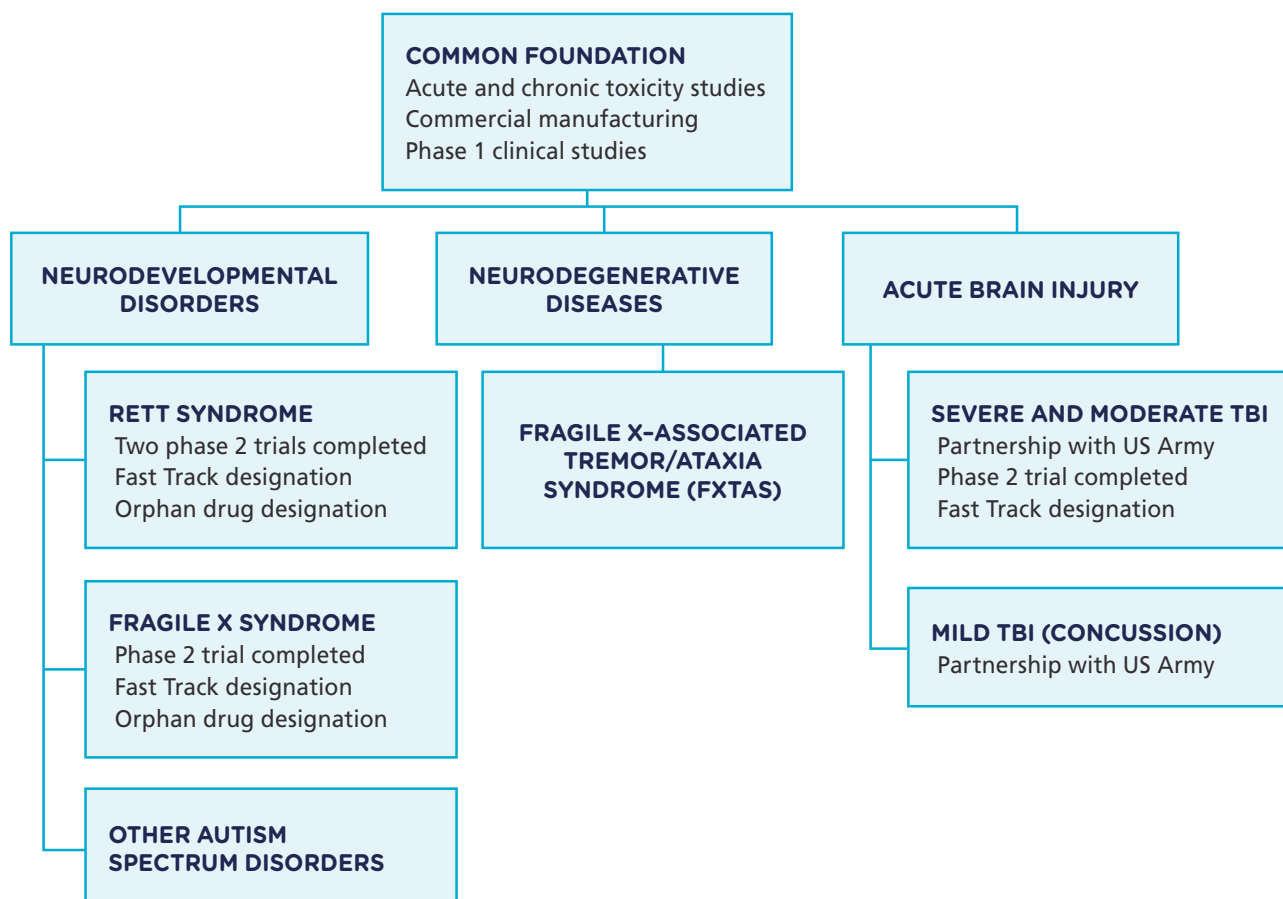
COMMON FOUNDATION
Acute and chronic toxicity studies
Commercial manufacturing
Phase 1 clinical studies

NEURODEVELOPMENTAL DISORDERS

NEURODEGENERATIVE DISEASES

ACUTE BRAIN INJURY

RETT SYNDROME
Two phase 2 trials completed
Fast Track designation
Orphan drug designation

FRAGILE X SYNDROME
Phase 2 trial completed
Fast Track designation
Orphan drug designation

OTHER AUTISM SPECTRUM DISORDERS

FRAGILE X–ASSOCIATED TREMOR/ATAXIA SYNDROME (FXTAS)

SEVERE AND MODERATE TBI
Partnership with US Army
Phase 2 trial completed
Fast Track designation

MILD TBI (CONCUSSION)
Partnership with US Army